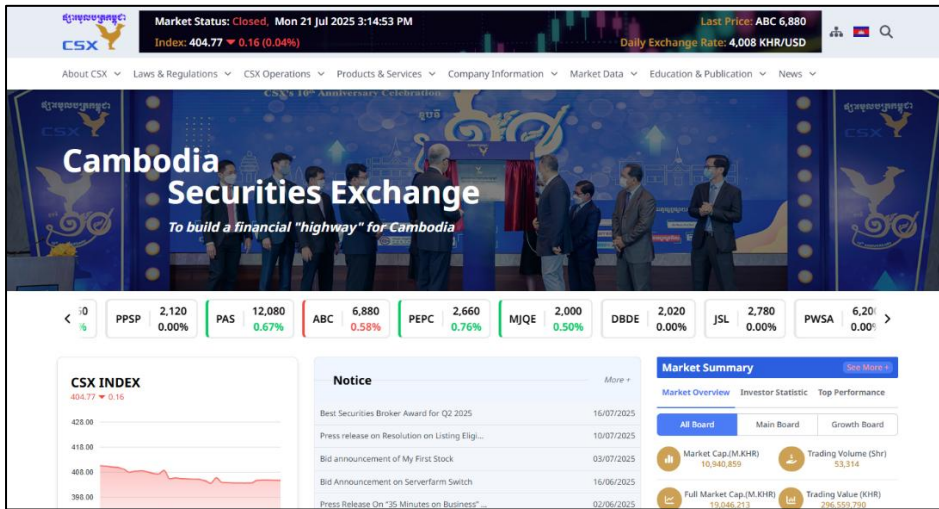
ផ្សារមូលបត្រកម្ពុជា
CSX

Market Status: Closed, Mon 21 Jul 2025 3:14:53 PM
Index: 404.77 ▼ 0.16 (0.04%)
Last Price: ABC 6,880
Daily Exchange Rate: 4,008 KHR/USD

About CSX | Laws & Regulations | CSX Operations | Products & Services | Company Information | Market Data | Education & Publication | News

CSX's 10th Anniversary Celebration

Cambodia Securities Exchange
To build a financial "highway" for Cambodia

| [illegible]0 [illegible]% | PPSP 2,120 0.00% | PAS 12,080 0.67% | ABC 6,880 0.58% | PEPC 2,660 0.76% | MJQE 2,000 0.50% | DBDE 2,020 0.00% | JSL 2,780 0.00% | PWSA 6,20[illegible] 0.00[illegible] |

CSX INDEX
404.77 ▼ 0.16
428.00
418.00
408.00
398.00

Notice
More +
Best Securities Broker Award for Q2 2025 16/07/2025
Press release on Resolution on Listing Eligi... 10/07/2025
Bid announcement of My First Stock 03/07/2025
Bid Announcement on Serverfarm Switch 16/06/2025
Press Release On "35 Minutes on Business" ... 02/06/2025

Market Summary
See More +
Market Overview | Investor Statistic | Top Performance
All Board | Main Board | Growth Board
Market Cap.(M.KHR) 10,940,859
Trading Volume (Shr) 53,314
Full Market Cap.(M.KHR) 19,046,213
Trading Value (KHR) 296,559,790